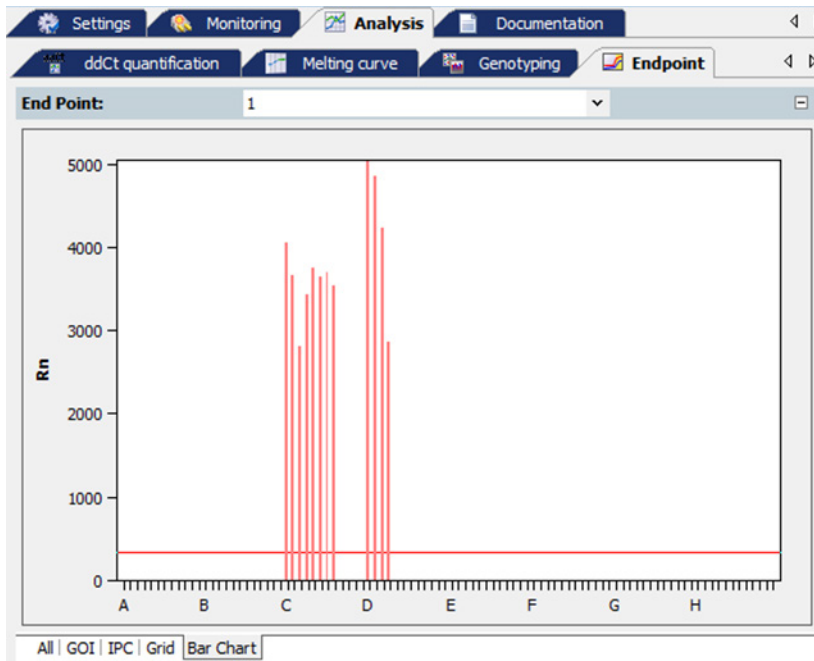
Settings | Monitoring | Analysis | Documentation

ddCt quantification | Melting curve | Genotyping | Endpoint

End Point: 1

Rn

5000
4000
3000
2000
1000
0

A B C D E F G H

All | GOI | IPC | Grid | Bar Chart